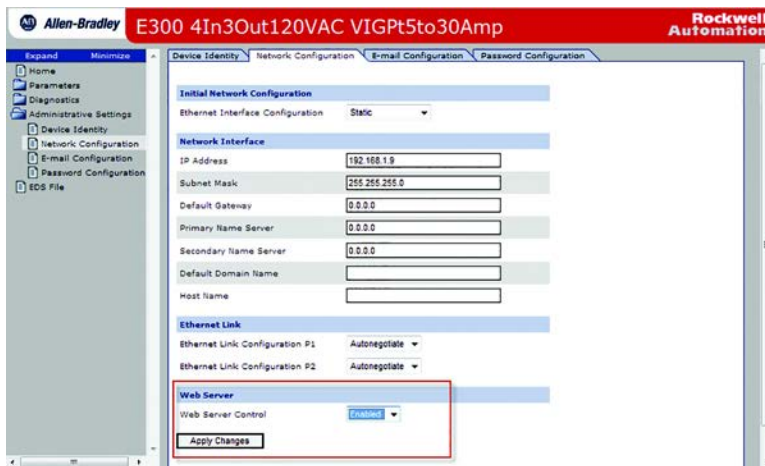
AB Allen-Bradley E300 4In3Out120VAC VIGPt5to30Amp Rockwell Automation

Expand Minimize
Home
Parameters
Diagnostics
Administrative Settings
Device Identity
Network Configuration
E-mail Configuration
Password Configuration
EDS File

Device Identity | Network Configuration | E-mail Configuration | Password Configuration

Initial Network Configuration

| | |
|---|---|
| Ethernet Interface Configuration | Static |

Network Interface

| | |
|---|---|
| IP Address | 192.168.1.9 |
| Subnet Mask | 255.255.255.0 |
| Default Gateway | 0.0.0.0 |
| Primary Name Server | 0.0.0.0 |
| Secondary Name Server | 0.0.0.0 |
| Default Domain Name | |
| Host Name | |

Ethernet Link

| | |
|---|---|
| Ethernet Link Configuration P1 | Autonegotiate |
| Ethernet Link Configuration P2 | Autonegotiate |

Web Server

| | |
|---|---|
| Web Server Control | Enabled |

Apply Changes